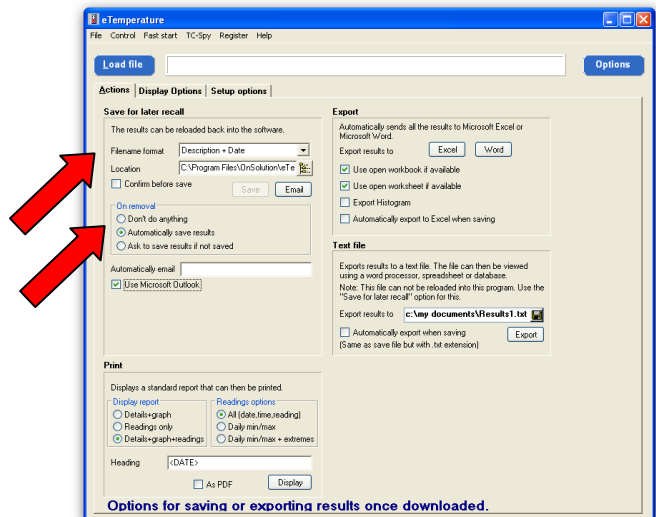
eTemperature

File Control Fast start TC-Spy Register Help

Load file

Options

Actions | Display Options | Setup options

Save for later recall

The results can be reloaded back into the software.

Filename format Description + Date

Location C:\Program Files\OnSolution\eTe

Confirm before save

Save Email

On removal

Don't do anything

Automatically save results

Ask to save results if not saved

Automatically email

Use Microsoft Outlook

Export

Automatically sends all the results to Microsoft Excel or Microsoft Word.

Export results to Excel Word

Use open workbook if available

Use open worksheet if available

Export Histogram

Automatically export to Excel when saving

Text file

Exports results to a text file. The file can then be viewed using a word processor, spreadsheet or database.

Note: This file can not be reloaded into this program. Use the "Save for later recall" option for this.

Export results to c:\my documents\Results1.txt

Automatically export when saving

(Same as save file but with .txt extension)

Export

Print

Displays a standard report that can then be printed.

Display report

Details+graph

Readings only

Details+graph+readings

Readings options

All (date,time,reading)

Daily min/max

Daily min/max + extremes

Heading <DATE>

As PDF

Display

Options for saving or exporting results once downloaded.